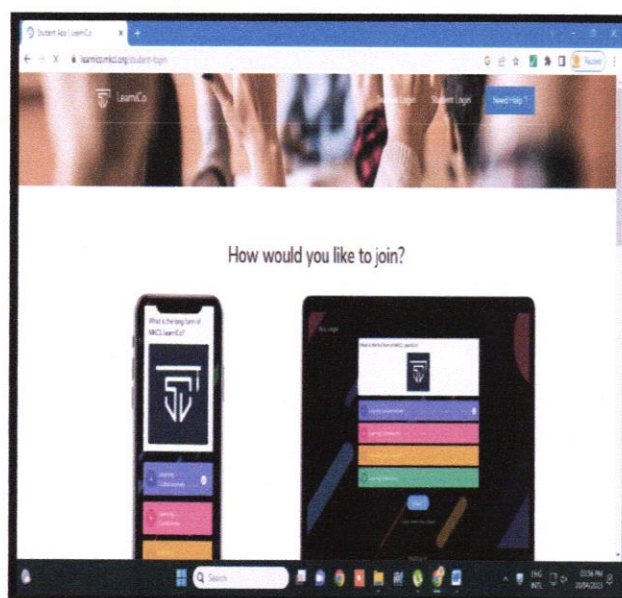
Student App | LearnCo

learnco.nkcl.org/student-login

Paused

LearnCo

Student Login

Need Help ?

How would you like to join?

What is the long form of NKCL LearnCo?

Learning Cultureverse

Learning Combined

What is the full form of NKCL LearnCo?

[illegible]

Search

ENG INTL

03:56 PM 20/04/2023